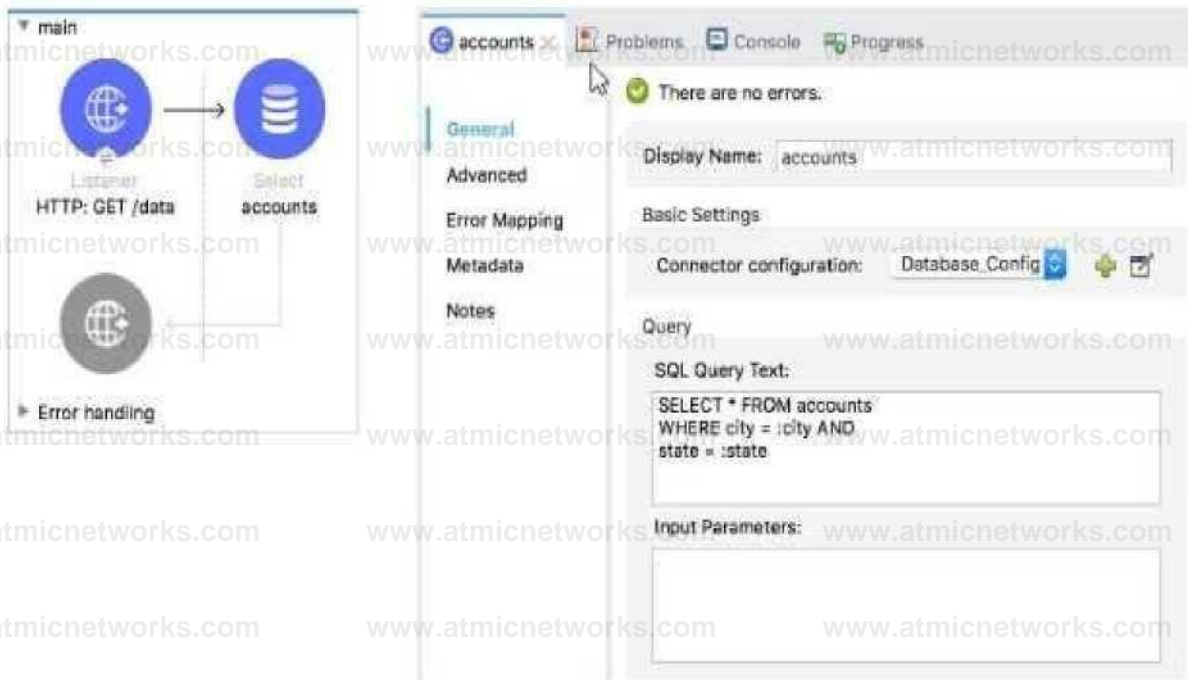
main

Listener
HTTP: GET /data

Select
accounts

Error handling

accounts × Problems Console Progress

There are no errors.

General
Advanced
Error Mapping
Metadata
Notes

Display Name: accounts

Basic Settings

Connector configuration: Database_Config

Query

SQL Query Text:

SELECT * FROM accounts
WHERE city = :city AND
state = :state

Input Parameters:

tmicnetworks.com www.atmicnetworks.com www.atmicnetworks.com